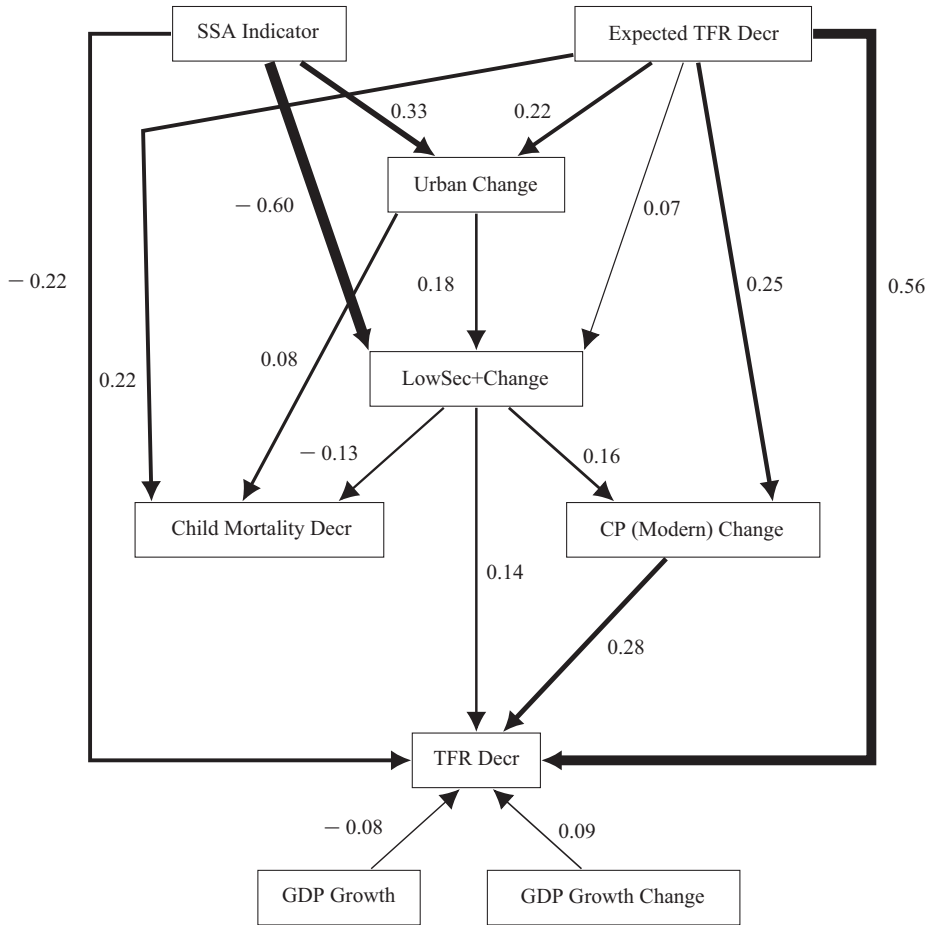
SSA Indicator

Expected TFR Decr

0.33

0.22

Urban Change

− 0.60

0.07

− 0.22

0.18

0.25

0.56

0.08

LowSec+Change

0.22

− 0.13

0.16

Child Mortality Decr

CP (Modern) Change

0.14

0.28

TFR Decr

− 0.08

0.09

GDP Growth

GDP Growth Change